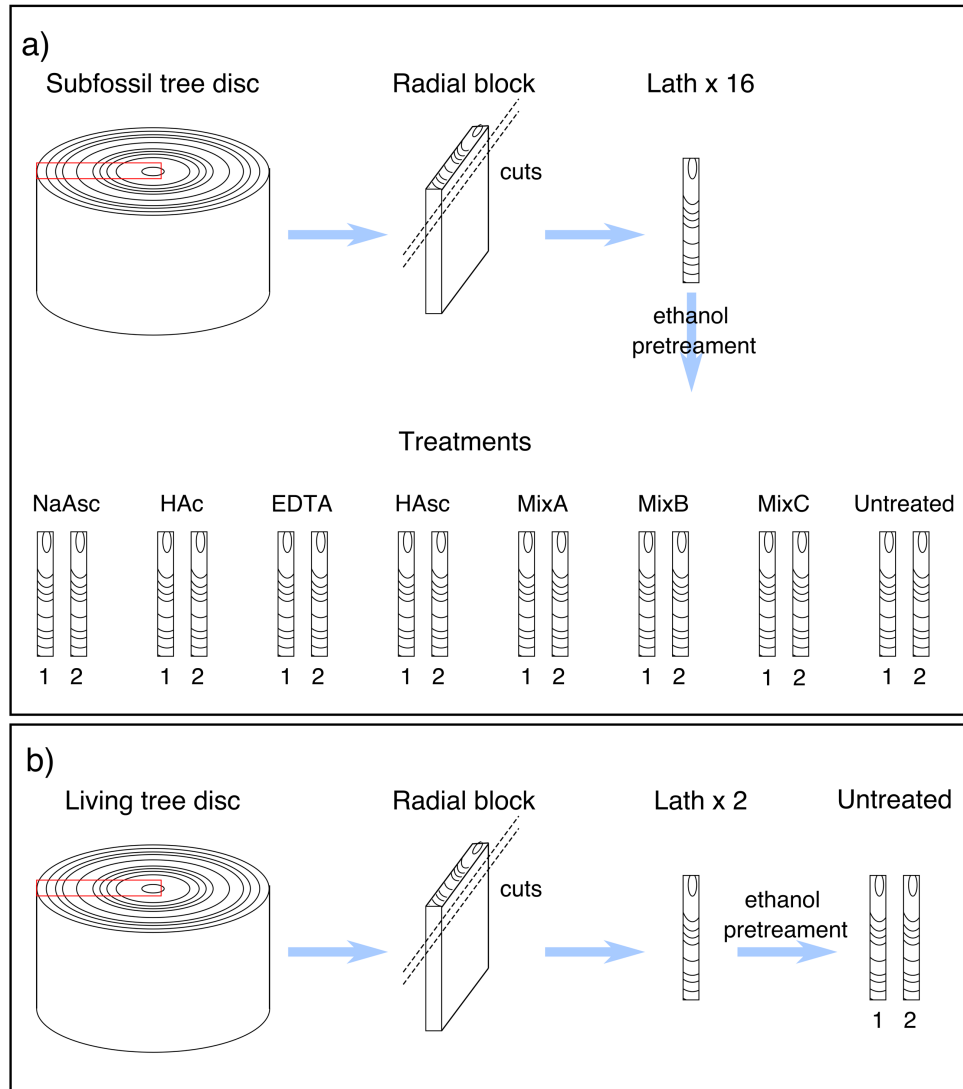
a)

Subfossil tree disc

Radial block

cuts

Lath x 16

ethanol pretreament

Treatments

NaAsc
1 2

HAc
1 2

EDTA
1 2

HAsc
1 2

MixA
1 2

MixB
1 2

MixC
1 2

Untreated
1 2

b)

Living tree disc

Radial block

cuts

Lath x 2

ethanol pretreament

Untreated
1 2